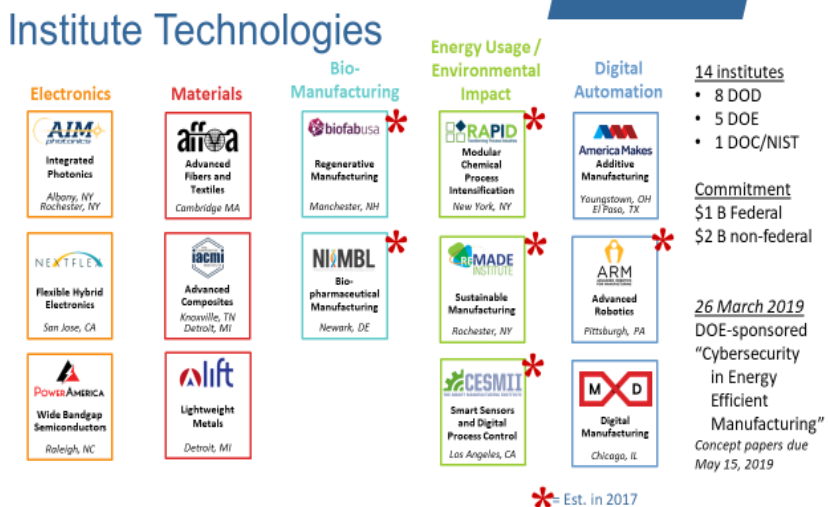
Institute Technologies

Electronics

AIM photonics
Integrated Photonics
Albany, NY
Rochester, NY

NEXTFLEX
Flexible Hybrid Electronics
San Jose, CA

POWERAMERICA
Wide Bandgap Semiconductors
Raleigh, NC

Materials

affoa
Advanced Fibers and Textiles
Cambridge MA

iacmi
Advanced Composites
Knoxville, TN
Detroit, MI

lift
Lightweight Metals
Detroit, MI

Bio-Manufacturing

biofabusa
*
Regenerative Manufacturing
Manchester, NH

NIIMBL
*
Bio-pharmaceutical Manufacturing
Newark, DE

Energy Usage / Environmental Impact

RAPID
*
Modular Chemical Process Intensification
New York, NY

REMADE INSTITUTE
*
Sustainable Manufacturing
Rochester, NY

CESMII
*
Smart Sensors and Digital Process Control
Los Angeles, CA

Digital Automation

America Makes
Additive Manufacturing
Youngstown, OH
El Paso, TX

ARM
*
Advanced Robotics
Pittsburgh, PA

MD
Digital Manufacturing
Chicago, IL

14 institutes
• 8 DOD
• 5 DOE
• 1 DOC/NIST

Commitment
$1 B Federal
$2 B non-federal

26 March 2019
DOE-sponsored "Cybersecurity in Energy Efficient Manufacturing"
Concept papers due May 15, 2019

* = Est. in 2017